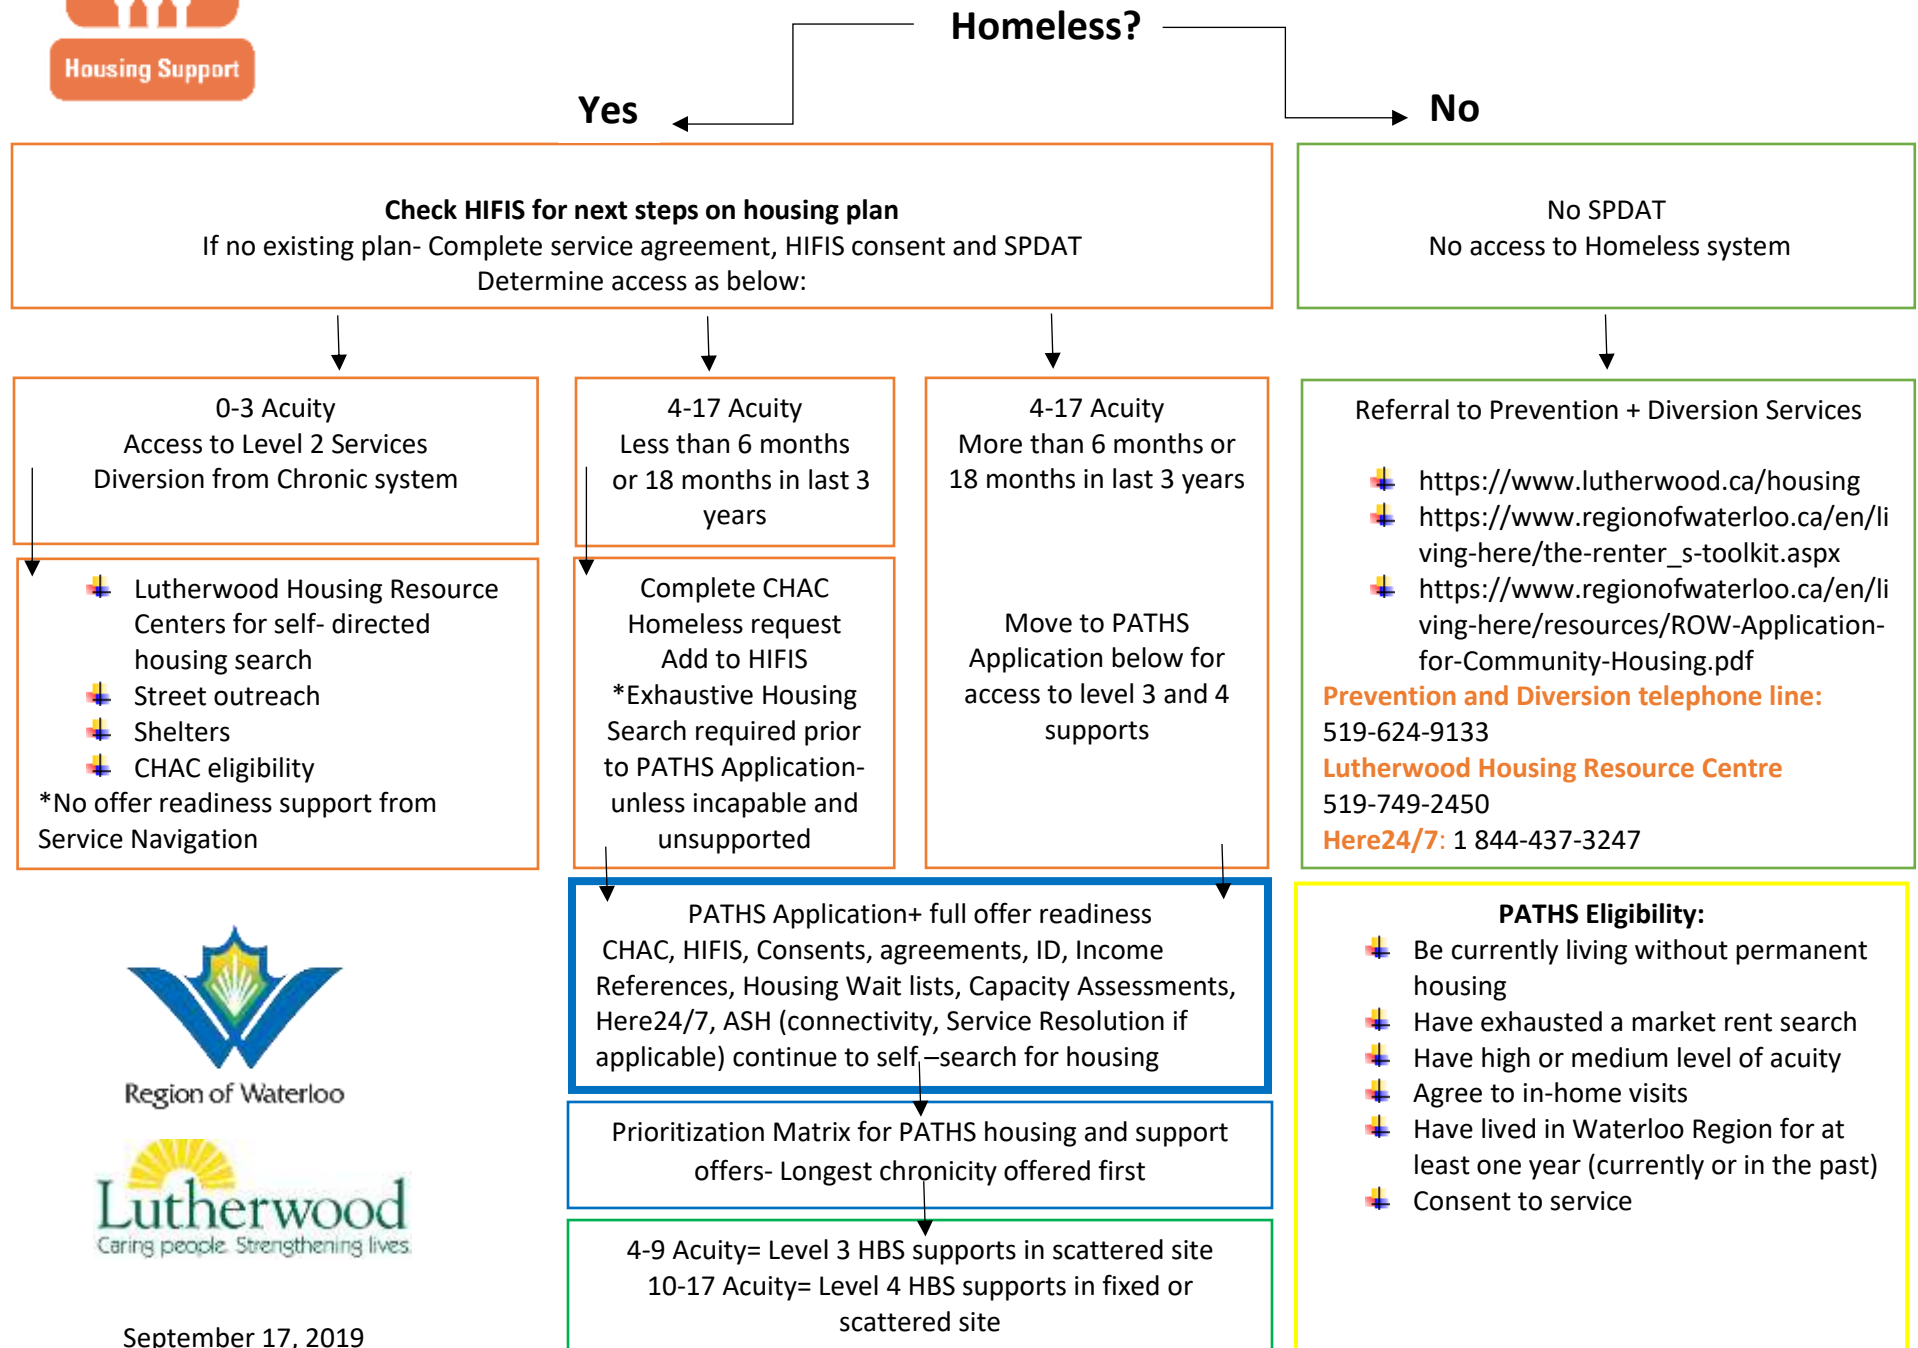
Housing Support

Homeless?

Yes

No

**Check HIFIS for next steps on housing plan**
If no existing plan- Complete service agreement, HIFIS consent and SPDAT
Determine access as below:

No SPDAT
No access to Homeless system

0-3 Acuity
Access to Level 2 Services
Diversion from Chronic system

4-17 Acuity
Less than 6 months or 18 months in last 3 years

4-17 Acuity
More than 6 months or 18 months in last 3 years

Referral to Prevention + Diversion Services

- https://www.lutherwood.ca/housing
- https://www.regionofwaterloo.ca/en/living-here/the-renter_s-toolkit.aspx
- https://www.regionofwaterloo.ca/en/living-here/resources/ROW-Application-for-Community-Housing.pdf

Prevention and Diversion telephone line:
519-624-9133
Lutherwood Housing Resource Centre
519-749-2450
Here24/7: 1 844-437-3247

- Lutherwood Housing Resource Centers for self- directed housing search
- Street outreach
- Shelters
- CHAC eligibility

*No offer readiness support from Service Navigation

Complete CHAC Homeless request
Add to HIFIS
*Exhaustive Housing Search required prior to PATHS Application- unless incapable and unsupported

Move to PATHS Application below for access to level 3 and 4 supports

PATHS Application+ full offer readiness
CHAC, HIFIS, Consents, agreements, ID, Income References, Housing Wait lists, Capacity Assessments, Here24/7, ASH (connectivity, Service Resolution if applicable) continue to self –search for housing

**PATHS Eligibility:**
- Be currently living without permanent housing
- Have exhausted a market rent search
- Have high or medium level of acuity
- Agree to in-home visits
- Have lived in Waterloo Region for at least one year (currently or in the past)
- Consent to service

Region of Waterloo

Lutherwood
Caring people. Strengthening lives.

Prioritization Matrix for PATHS housing and support offers- Longest chronicity offered first

4-9 Acuity= Level 3 HBS supports in scattered site
10-17 Acuity= Level 4 HBS supports in fixed or scattered site

September 17, 2019